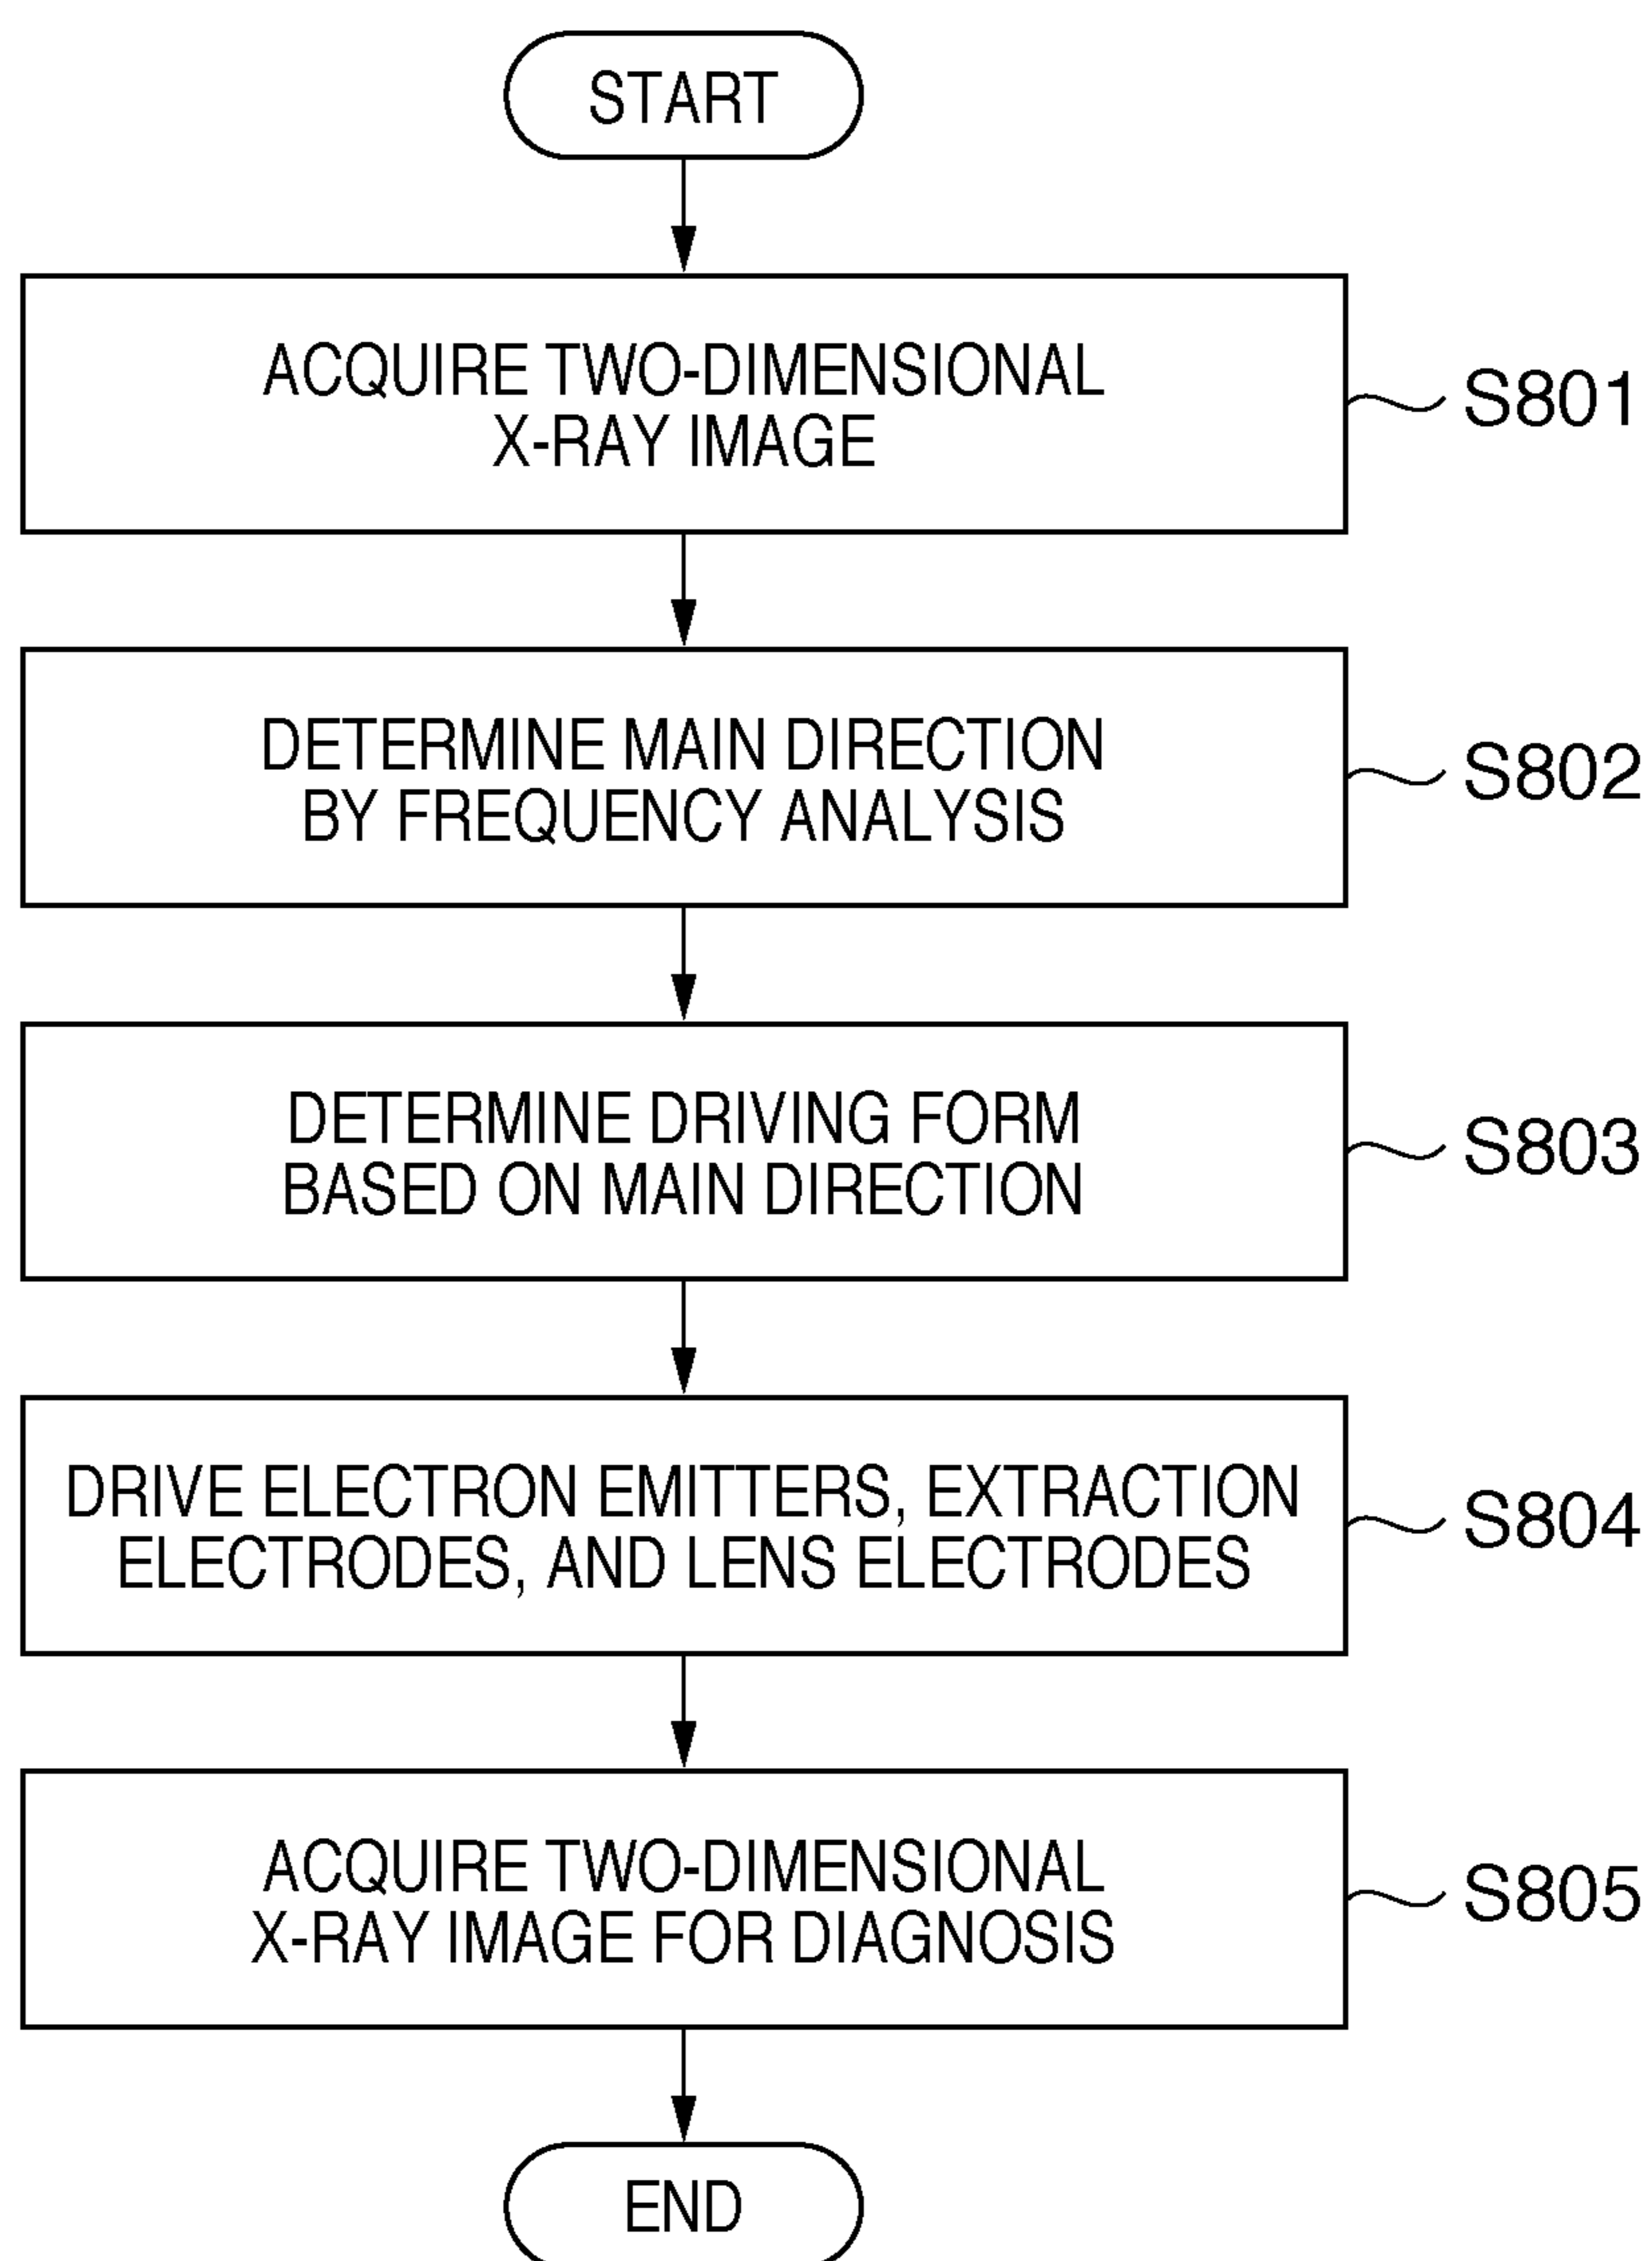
START

ACQUIRE TWO-DIMENSIONAL X-RAY IMAGE

S801

DETERMINE MAIN DIRECTION BY FREQUENCY ANALYSIS

S802

DETERMINE DRIVING FORM BASED ON MAIN DIRECTION

S803

DRIVE ELECTRON EMITTERS, EXTRACTION ELECTRODES, AND LENS ELECTRODES

S804

ACQUIRE TWO-DIMENSIONAL X-RAY IMAGE FOR DIAGNOSIS

S805

END